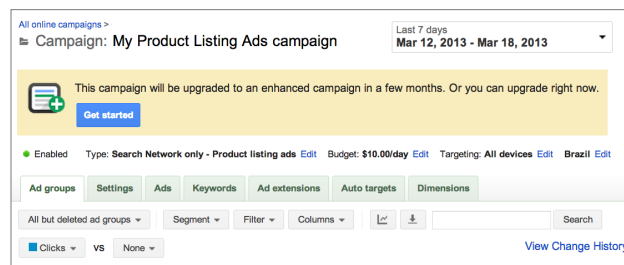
All online campaigns >
Campaign: My Product Listing Ads campaign

Last 7 days
Mar 12, 2013 - Mar 18, 2013

This campaign will be upgraded to an enhanced campaign in a few months. Or you can upgrade right now.

Get started

Enabled Type: Search Network only - Product listing ads Edit Budget: $10.00/day Edit Targeting: All devices Edit Brazil Edit

Ad groups | Settings | Ads | Keywords | Ad extensions | Auto targets | Dimensions

All but deleted ad groups | Segment | Filter | Columns | Search

Clicks VS None

View Change History